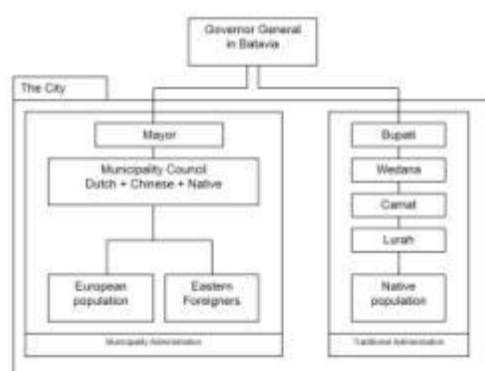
Governor General in Batavia

The City

Mayor

Municipality Council
Dutch + Chinese + Native

European population

Eastern Foreigners

Municipality Administration

Bupati

Wedana

Camat

Lurah

Native population

Traditional Administration